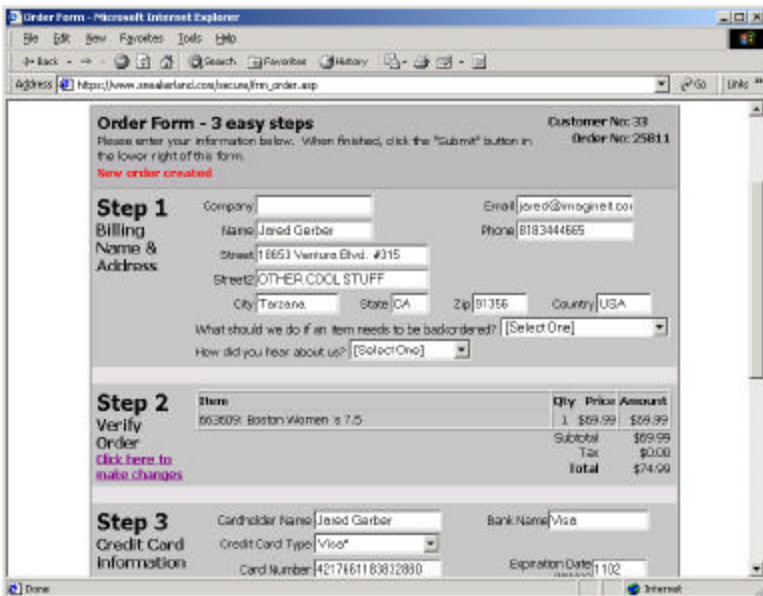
Order Form - Microsoft Internet Explorer

File Edit View Favorites Tools Help

Back Search Favorites History

Address https://www.sneakerland.com/secure/frm_order.asp Go Links

Order Form - 3 easy steps
Please enter your information below. When finished, click the "Submit" button in the lower right of this form.
New order created

Customer No: 33
Order No: 25811

Step 1
Billing Name & Address

Company
Name Jared Gerber
Street 18853 Ventura Blvd. #315
Street2 OTHER COOL STUFF
City Tarzana State CA Zip 91356 Country USA
Email jared@imagineit.co
Phone 8183444665
What should we do if an item needs to be backordered? [Select One]
How did you hear about us? [Select One]

Step 2
Verify Order
Click here to make changes

| Item | Qty | Price | Amount |
|---|---|---|---|
| 663609: Boston Women 's 7.5 | 1 | $69.99 | $69.99 |

Subtotal $69.99
Tax $0.00
Total $74.99

Step 3
Credit Card Information

Cardholder Name Jared Gerber
Credit Card Type Visa*
Card Number 4217661183832880
Bank Name Visa
Expiration Date 1102

Done Internet